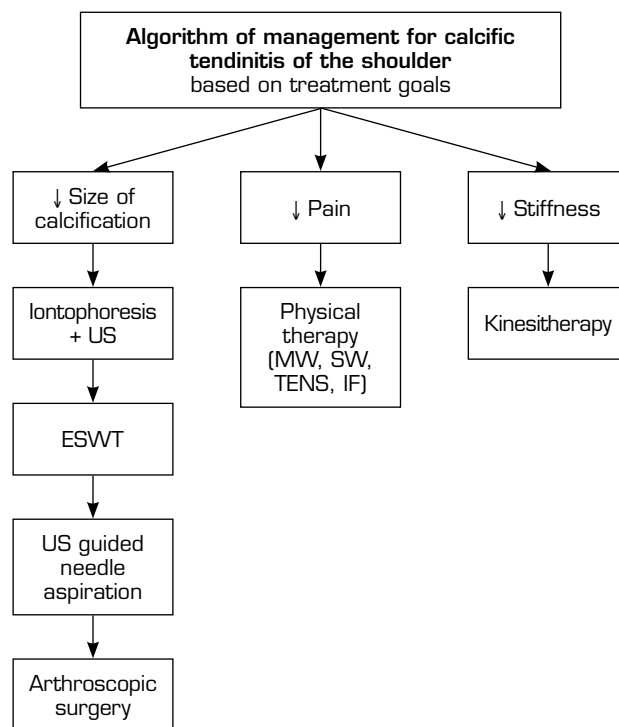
**Algorithm of management for calcific tendinitis of the shoulder**
based on treatment goals

↓ Size of calcification

Iontophoresis + US

ESWT

US guided needle aspiration

Arthroscopic surgery

↓ Pain

Physical therapy (MW, SW, TENS, IF)

↓ Stiffness

Kinesitherapy